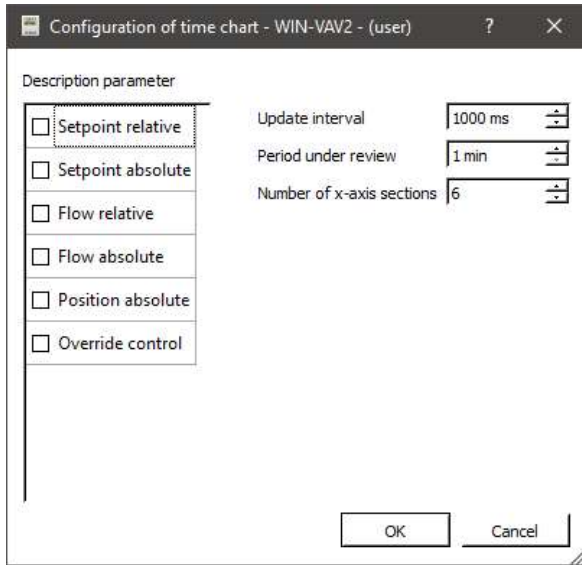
Configuration of time chart - WIN-VAV2 - (user)

?

Description parameter

Setpoint relative

Setpoint absolute

Flow relative

Flow absolute

Position absolute

Override control

Update interval 1000 ms

Period under review 1 min

Number of x-axis sections 6

OK

Cancel